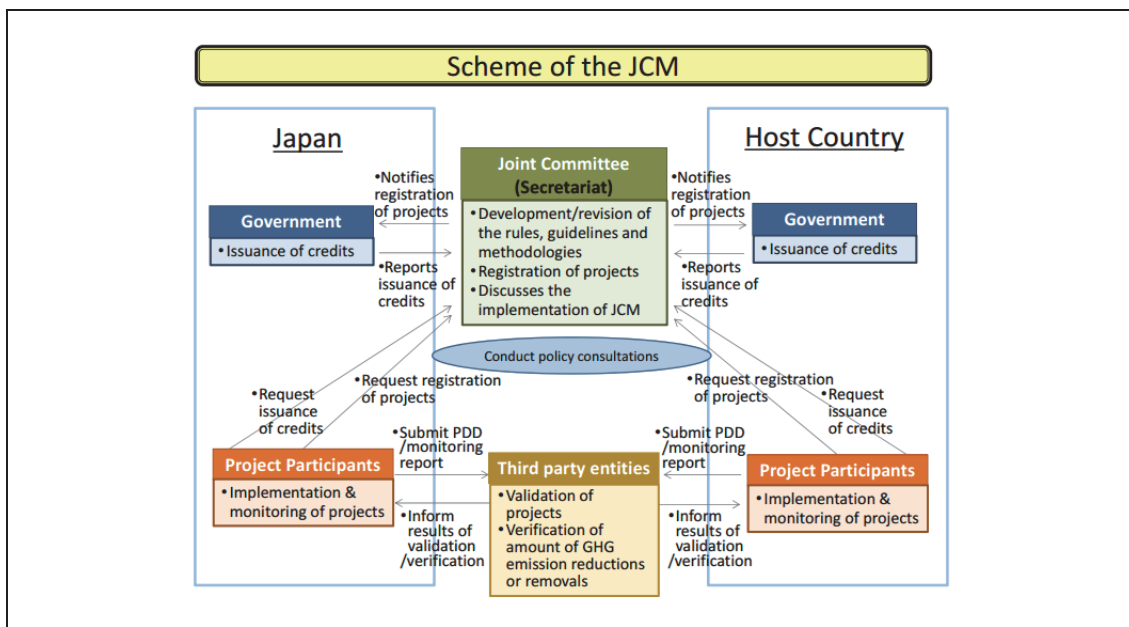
Scheme of the JCM

Japan

Host Country

Joint Committee (Secretariat)

•Development/revision of the rules, guidelines and methodologies
•Registration of projects
•Discusses the implementation of JCM

•Notifies registration of projects

•Reports issuance of credits

Government

•Issuance of credits

•Notifies registration of projects

•Reports issuance of credits

Government

•Issuance of credits

Conduct policy consultations

•Request issuance of credits

•Request registration of projects

•Request registration of projects

•Request issuance of credits

Project Participants

•Implementation & monitoring of projects

•Submit PDD /monitoring report

•Inform results of validation /verification

Third party entities

•Validation of projects
•Verification of amount of GHG emission reductions or removals

•Submit PDD /monitoring report

•Inform results of validation /verification

Project Participants

•Implementation & monitoring of projects